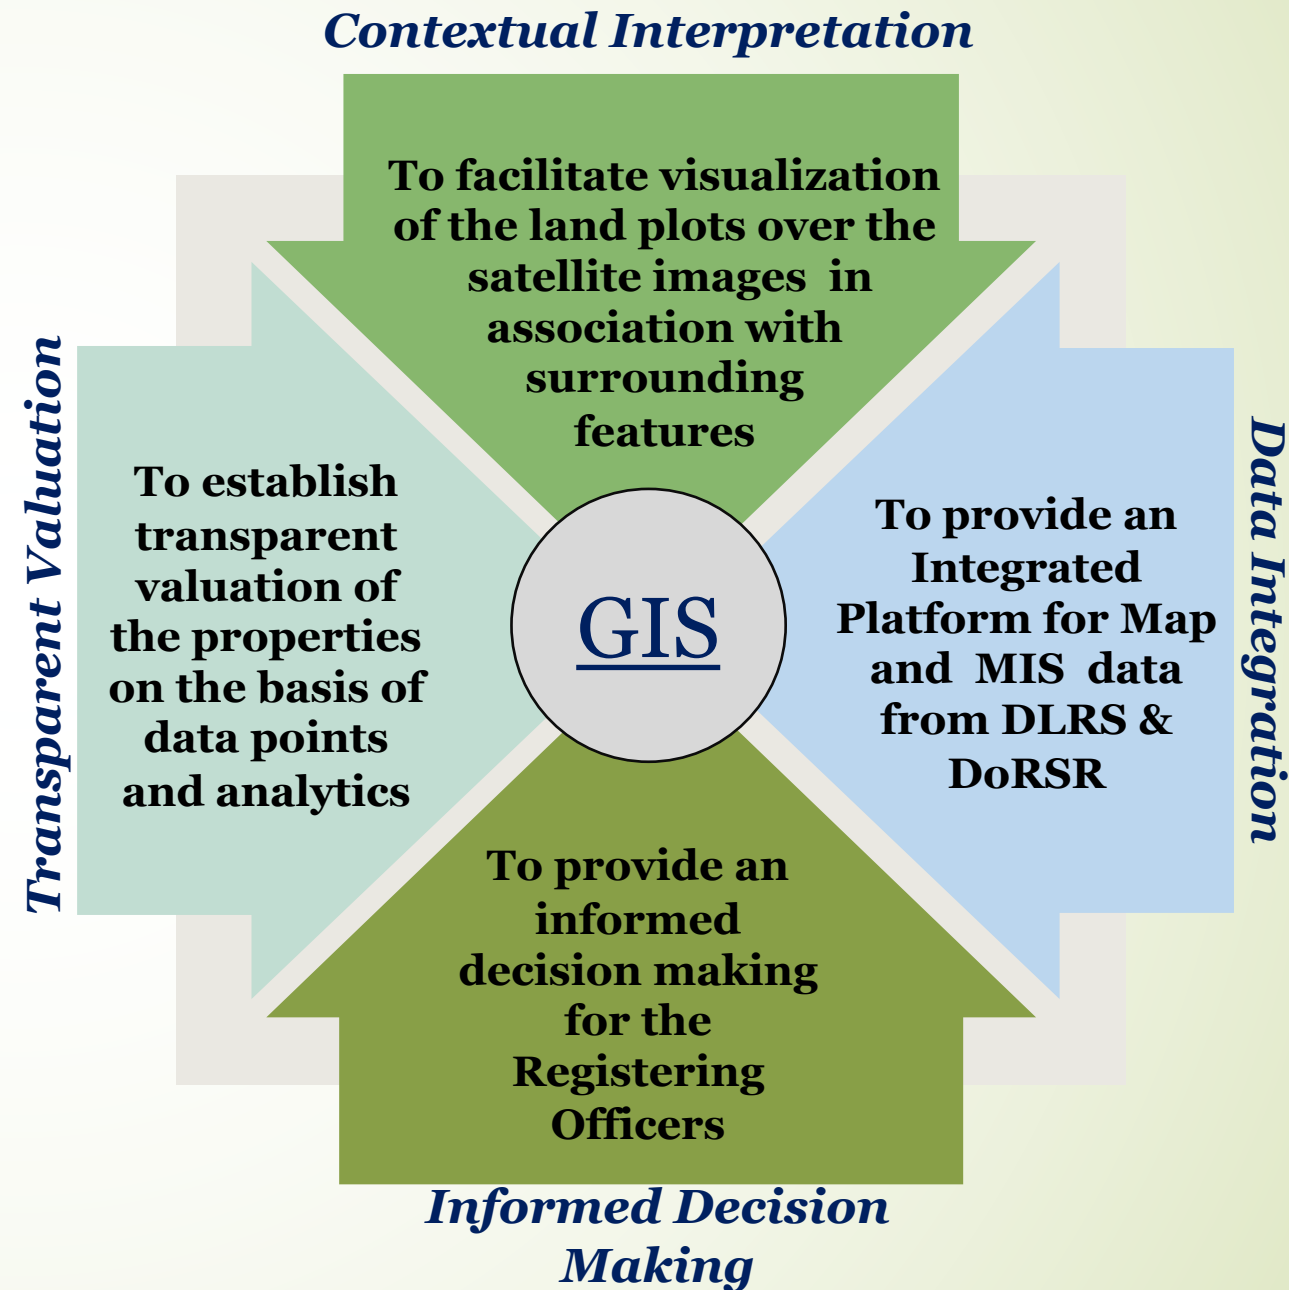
Contextual Interpretation

To facilitate visualization of the land plots over the satellite images in association with surrounding features

Transparent Valuation

To establish transparent valuation of the properties on the basis of data points and analytics

GIS

Data Integration

To provide an Integrated Platform for Map and MIS data from DLRS & DoRSR

To provide an informed decision making for the Registering Officers

Informed Decision Making